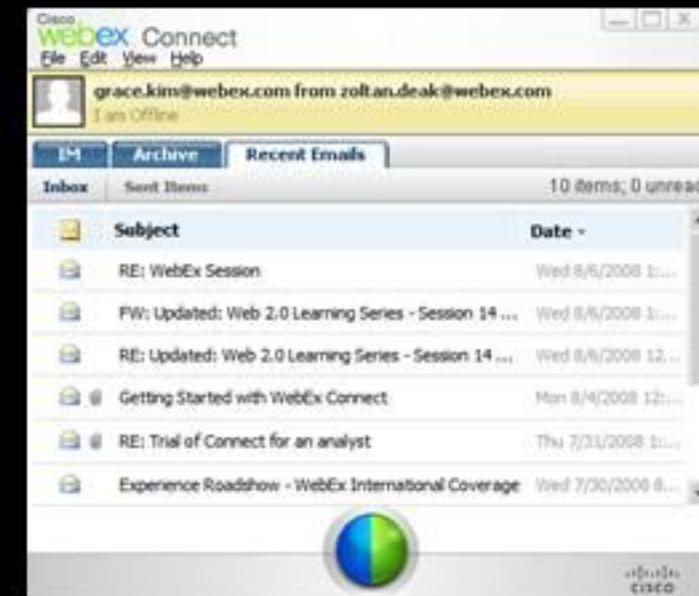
Cisco webex Connect
File Edit View Help

grace.kim@webex.com from zoltan.deak@webex.com
I am Offline

IM | Archive | Recent Emails

Inbox | Sent Items | 10 items; 0 unread

| Subject | Date |
|---|---|
| RE: WebEx Session | Wed 8/6/2008 1:... |
| FW: Updated: Web 2.0 Learning Series - Session 14 ... | Wed 8/6/2008 1:... |
| RE: Updated: Web 2.0 Learning Series - Session 14 ... | Wed 8/6/2008 12... |
| Getting Started with WebEx Connect | Mon 8/4/2008 12:... |
| RE: Trial of Connect for an analyst | Thu 7/31/2008 1:... |
| Experience Roadshow - WebEx International Coverage | Wed 7/30/2008 8... |

cisco